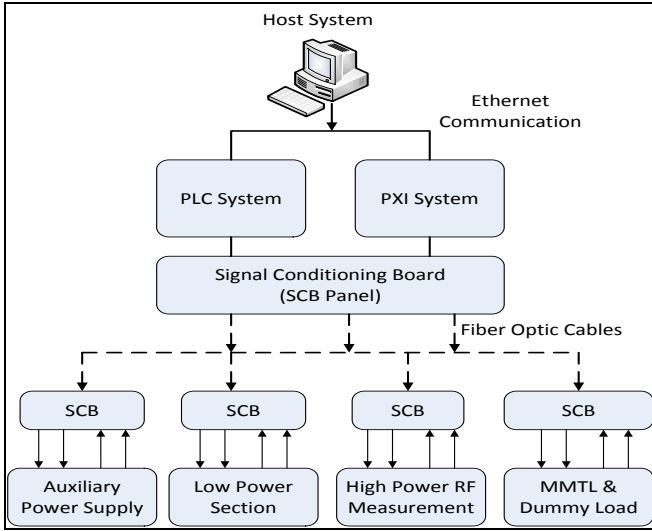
Host System

Ethernet Communication

PLC System

PXI System

Signal Conditioning Board (SCB Panel)

Fiber Optic Cables

SCB

SCB

SCB

SCB

Auxiliary Power Supply

Low Power Section

High Power RF Measurement

MMTL & Dummy Load